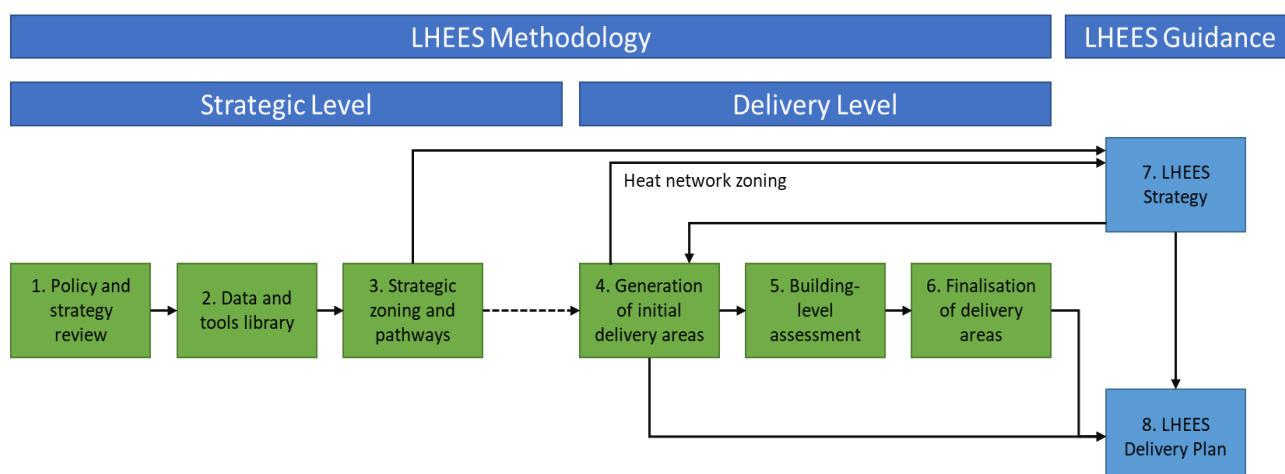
LHEES Methodology

LHEES Guidance

Strategic Level

Delivery Level

Heat network zoning

7. LHEES Strategy

1. Policy and strategy review

2. Data and tools library

3. Strategic zoning and pathways

4. Generation of initial delivery areas

5. Building-level assessment

6. Finalisation of delivery areas

8. LHEES Delivery Plan